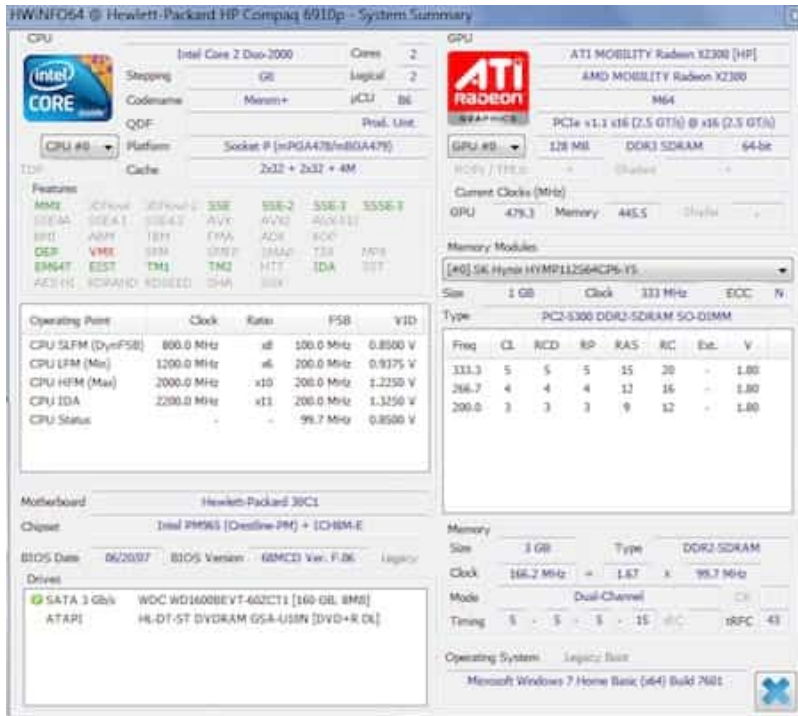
HWiNFO64 @ Hewlett-Packard HP Compaq 6910p - System Summary

CPU

intel CORE

Intel Core 2 Duo-2000 | Cores 2
Stepping G0 | Logical 2
Codename Merom+ | µCU B6
QDF | Prod. Unit
CPU #0 | Platform Socket P (mPGA478/mBGA479)
TDP | Cache 2x32 + 2x32 + 4M

Features
MMX 3DNow! 3DNow!-2 SSE SSE-2 SSE-3 SSSE-3
SSE4A SSE4.1 SSE4.2 AVX AVX2 AVX-512
BMI ABM TBM FMA ADX XOP
DEP VMX SMX SMEP SMAP TSX MPX
EM64T EIST TM1 TM2 HTT IDA SST
AES-NI RDRAND RDSEED SHA SGX

| Operating Point | Clock | Ratio | FSB | VID |
|---|---|---|---|---|
| CPU SLFM (DynFSB) | 800.0 MHz | x8 | 100.0 MHz | 0.8500 V |
| CPU LFM (Min) | 1200.0 MHz | x6 | 200.0 MHz | 0.9375 V |
| CPU HFM (Max) | 2000.0 MHz | x10 | 200.0 MHz | 1.2250 V |
| CPU IDA | 2200.0 MHz | x11 | 200.0 MHz | 1.3250 V |
| CPU Status | - | - | 99.7 MHz | 0.8500 V |

Motherboard Hewlett-Packard 30C1
Chipset Intel PM965 (Crestline-PM) + ICH8M-E
BIOS Date 06/20/07 BIOS Version 68MCD Ver. F.06 Legacy
Drives
SATA 3 Gb/s WDC WD1600BEVT-60ZCT1 [160 GB, 8MB]
ATAPI HL-DT-ST DVDRAM GSA-U10N [DVD+R DL]

GPU

ATi RADEON GRAPHICS

ATI MOBILITY Radeon X2300 [HP]
AMD MOBILITY Radeon X2300
M64
PCIe v1.1 x16 (2.5 GT/s) @ x16 (2.5 GT/s)
GPU #0 | 128 MB | DDR3 SDRAM | 64-bit
ROPs / TMUs - Shaders -
Current Clocks (MHz)
GPU 479.3 Memory 445.5 Shader -

Memory Modules
[#0] SK Hynix HYMP112S64CP6-Y5
Size 1 GB Clock 333 MHz ECC N
Type PC2-5300 DDR2-SDRAM SO-DIMM

| Freq | CL | RCD | RP | RAS | RC | Ext. | V |
|---|---|---|---|---|---|---|---|
| 333.3 | 5 | 5 | 5 | 15 | 20 | - | 1.80 |
| 266.7 | 4 | 4 | 4 | 12 | 16 | - | 1.80 |
| 200.0 | 3 | 3 | 3 | 9 | 12 | - | 1.80 |

Memory
Size 3 GB Type DDR2 SDRAM
Clock 166.2 MHz = 1.67 x 99.7 MHz
Mode Dual-Channel CR
Timing 5 - 5 - 5 - 15 tRC tRFC 43

Operating System Legacy Boot
Microsoft Windows 7 Home Basic (x64) Build 7601